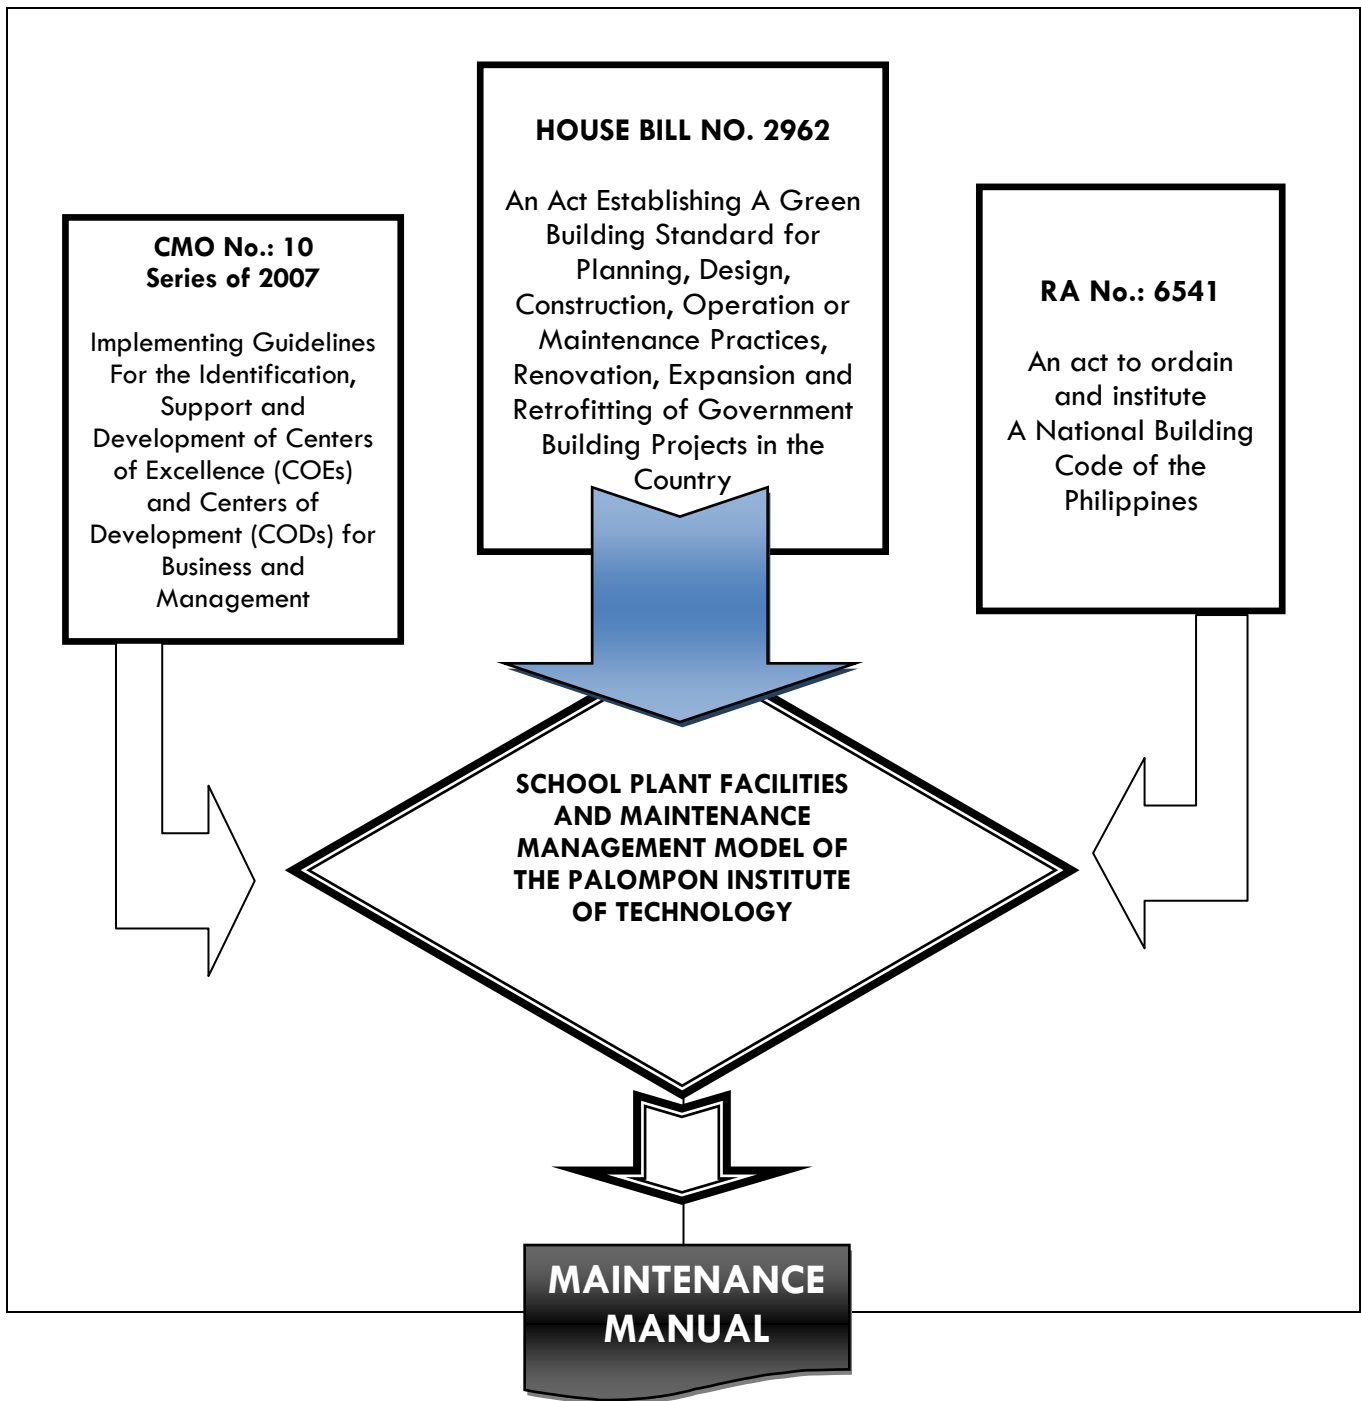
CMO No.: 10
Series of 2007

Implementing Guidelines For the Identification, Support and Development of Centers of Excellence (COEs) and Centers of Development (CODs) for Business and Management

HOUSE BILL NO. 2962

An Act Establishing A Green Building Standard for Planning, Design, Construction, Operation or Maintenance Practices, Renovation, Expansion and Retrofitting of Government Building Projects in the Country

RA No.: 6541

An act to ordain and institute A National Building Code of the Philippines

SCHOOL PLANT FACILITIES AND MAINTENANCE MANAGEMENT MODEL OF THE PALOMPON INSTITUTE OF TECHNOLOGY

MAINTENANCE MANUAL